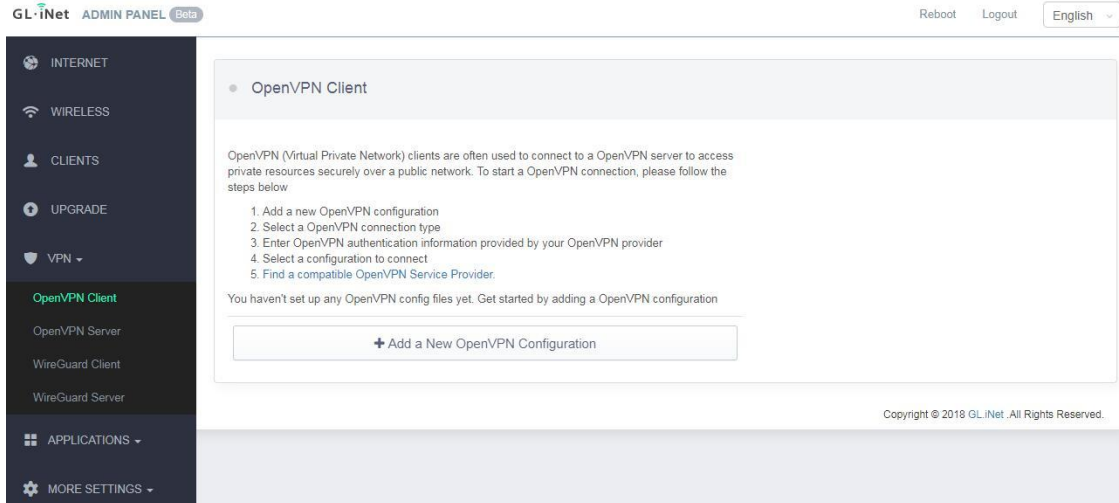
GL·iNet ADMIN PANEL Beta

Reboot Logout English

INTERNET

WIRELESS

CLIENTS

UPGRADE

VPN

OpenVPN Client

OpenVPN Server

WireGuard Client

WireGuard Server

APPLICATIONS

MORE SETTINGS

OpenVPN Client

OpenVPN (Virtual Private Network) clients are often used to connect to a OpenVPN server to access private resources securely over a public network. To start a OpenVPN connection, please follow the steps below

1. Add a new OpenVPN configuration
2. Select a OpenVPN connection type
3. Enter OpenVPN authentication information provided by your OpenVPN provider
4. Select a configuration to connect
5. Find a compatible OpenVPN Service Provider.

You haven't set up any OpenVPN config files yet. Get started by adding a OpenVPN configuration

+ Add a New OpenVPN Configuration

Copyright © 2018 GL.iNet .All Rights Reserved.